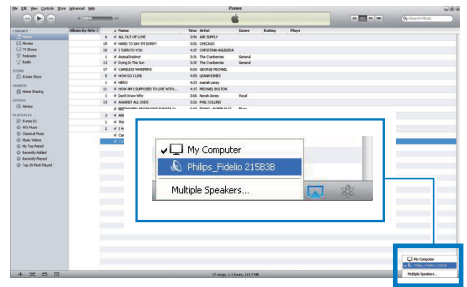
iTunes

File Edit View Controls Store Advanced Help

Search Music

LIBRARY
Music
Movies
TV Shows
Podcasts
Radio

STORE
iTunes Store

SHARED
Home Sharing

GENIUS
Genius

PLAYLISTS
iTunes DJ
90's Music
Classical Music
Music Videos
My Top Rated
Recently Added
Recently Played
Top 25 Most Played

| Album by Artist | # | Name | Time | Artist | Genre | Rating | Plays |
|---|---|---|---|---|---|---|---|
| | 8 | ALL OUT OF LOVE | 3:59 | AIR SUPPLY | | | |
| | 10 | HARD TO SAY I'M SORRY | 3:42 | CHICAGO | | | |
| | 16 | I TURN TO YOU | 4:37 | CHRISTINA AGUILERA | | | |
| | 1 | Animal Instinct | 3:35 | The Cranberries | General | | |
| | 13 | Dying In The Sun | 3:34 | The Cranberries | General | | |
| | 17 | CARELESS WHISPERS | 5:00 | GEORGE MICHAEL | | | |
| | 5 | HOW DO I LIVE | 4:24 | LEANN RIMES | | | |
| | 9 | HERO | 4:23 | mariah carey | | | |
| | 11 | HOW AM I SUPPOSED TO LIVE WITH... | 4:11 | MICHAEL BOLTON | | | |
| | 1 | Don't Know Why | 3:06 | Norah Jones | Vocal | | |
| | 19 | AGAINST ALL ODDS | 3:21 | PHIL COLLINS | | | |
| | 6 | | | | | | |

My Computer
Philips_Fidelio 215B3B
Multiple Speakers...

My Computer
Philips_Fidelio
Multiple Speakers...